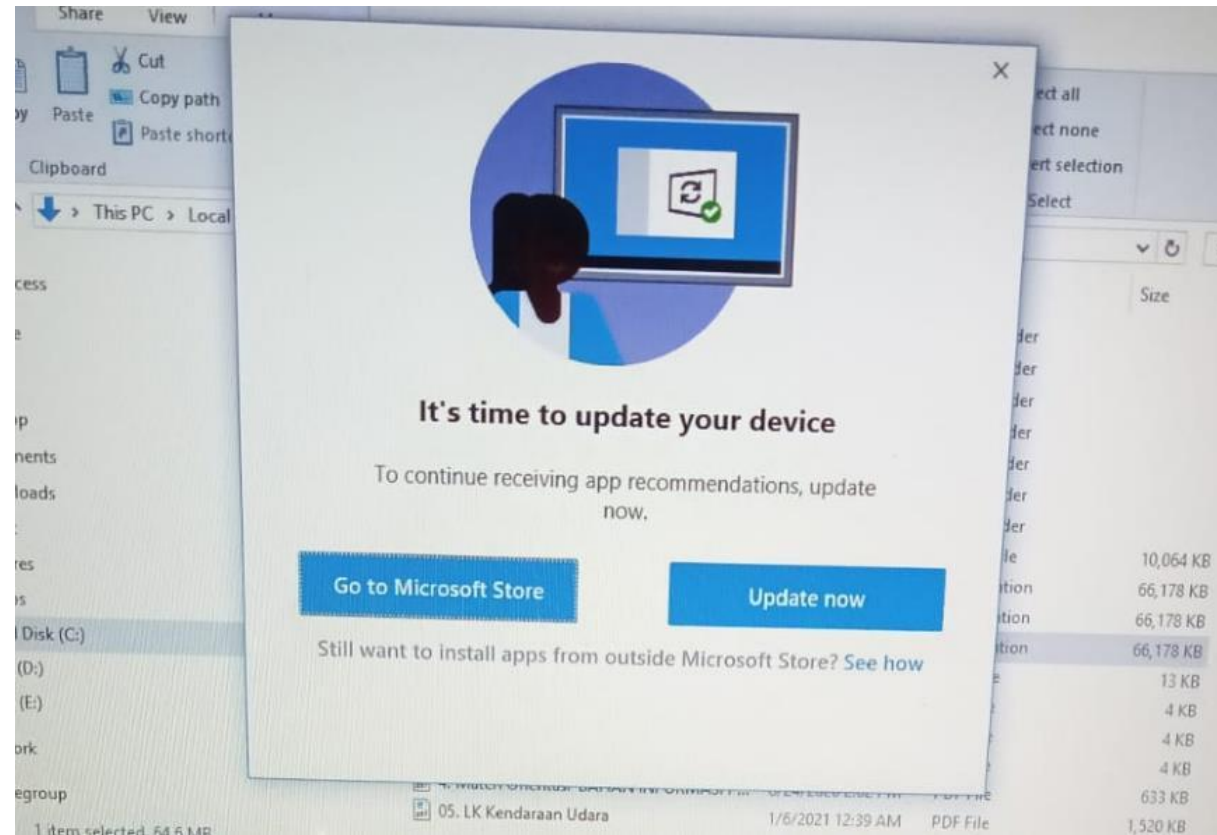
Share View

Cut
Copy path
Paste
Paste short
Clipboard

This PC > Local

cess
p
nents
loads
res
s
l Disk (C:)
(D:)
(E:)
ork
egroup
1 item selected 64.6 MB

It's time to update your device

To continue receiving app recommendations, update now.

Go to Microsoft Store

Update now

Still want to install apps from outside Microsoft Store? See how

ect all
ect none
ert selection
Select

Size

der
der
der
der
der
der
der
le 10,064 KB
tion 66,178 KB
tion 66,178 KB
tion 66,178 KB
13 KB
4 KB
4 KB
4 KB
633 KB

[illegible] PDF File
05. LK Kendaraan Udara 1/6/2021 12:39 AM PDF File 1,520 KB